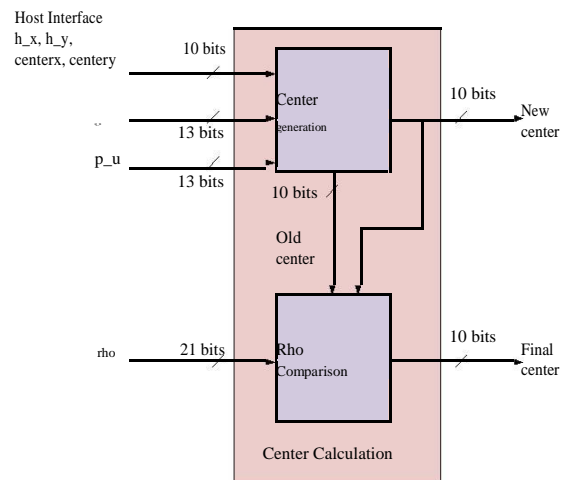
Host Interface
h_x, h_y,
centerx, centery

10 bits

13 bits

p_u

13 bits

Center
generation

10 bits

New center

10 bits

Old center

rho

21 bits

Rho
Comparison

10 bits

Final center

Center Calculation